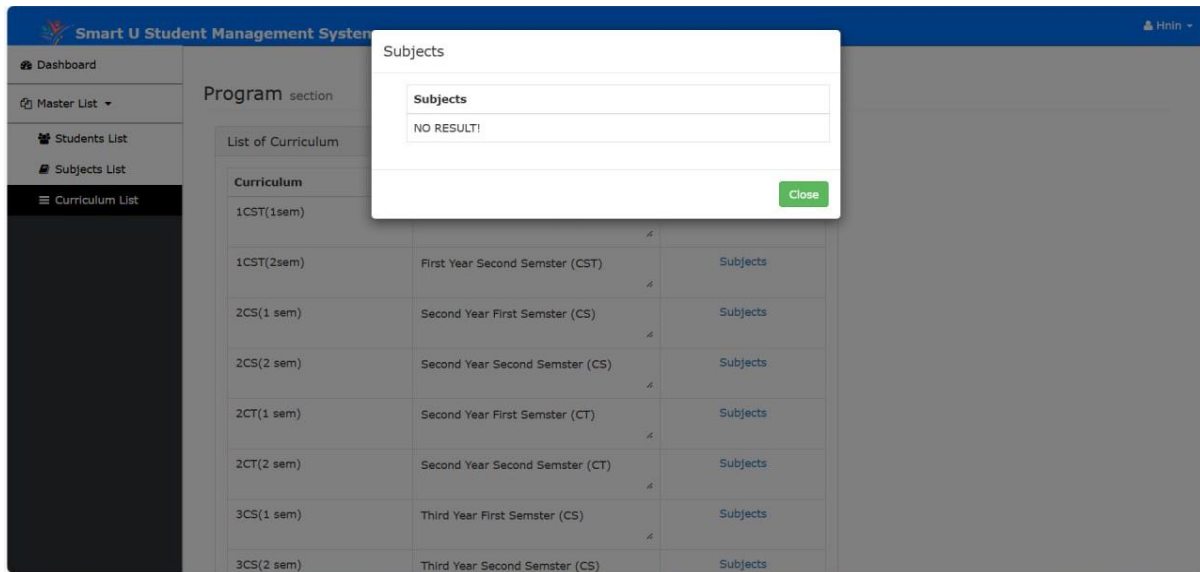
Smart U Student Management System

Hnin

Dashboard

Master List

Students List

Subjects List

Curriculum List

Program section

List of Curriculum

| Curriculum | | |
|---|---|---|
| 1CST(1sem) | | |
| 1CST(2sem) | First Year Second Semster (CST) | Subjects |
| 2CS(1 sem) | Second Year First Semster (CS) | Subjects |
| 2CS(2 sem) | Second Year Second Semster (CS) | Subjects |
| 2CT(1 sem) | Second Year First Semster (CT) | Subjects |
| 2CT(2 sem) | Second Year Second Semster (CT) | Subjects |
| 3CS(1 sem) | Third Year First Semster (CS) | Subjects |
| 3CS(2 sem) | Third Year Second Semster (CS) | Subjects |

Subjects

| Subjects |
|---|
| NO RESULT! |

Close